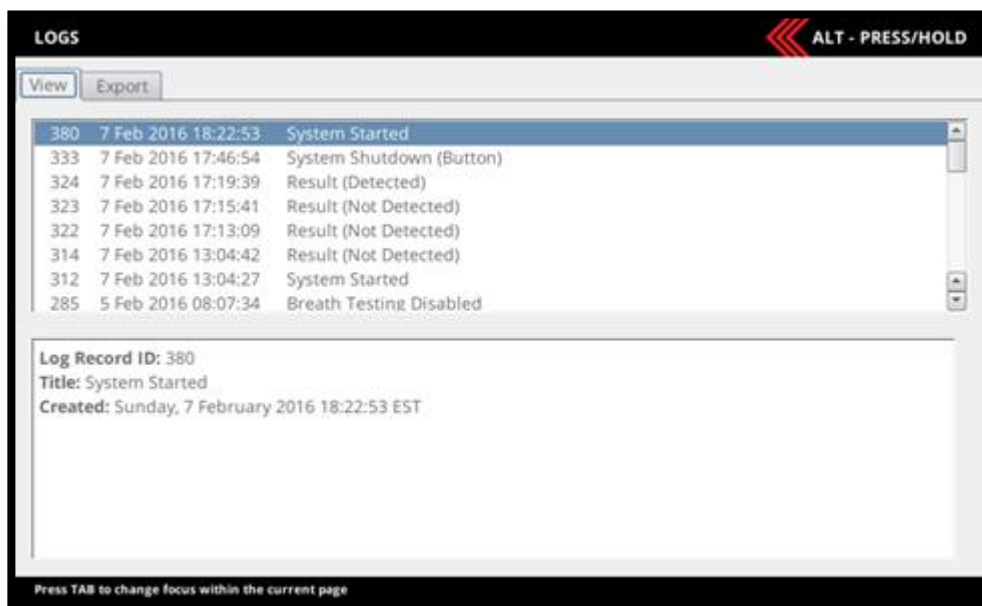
LOGS

ALT - PRESS/HOLD

View | Export

| | | |
|---|---|---|
| 380 | 7 Feb 2016 18:22:53 | System Started |
| 333 | 7 Feb 2016 17:46:54 | System Shutdown (Button) |
| 324 | 7 Feb 2016 17:19:39 | Result (Detected) |
| 323 | 7 Feb 2016 17:15:41 | Result (Not Detected) |
| 322 | 7 Feb 2016 17:13:09 | Result (Not Detected) |
| 314 | 7 Feb 2016 13:04:42 | Result (Not Detected) |
| 312 | 7 Feb 2016 13:04:27 | System Started |
| 285 | 5 Feb 2016 08:07:34 | Breath Testing Disabled |

**Log Record ID:** 380
**Title:** System Started
**Created:** Sunday, 7 February 2016 18:22:53 EST

Press TAB to change focus within the current page